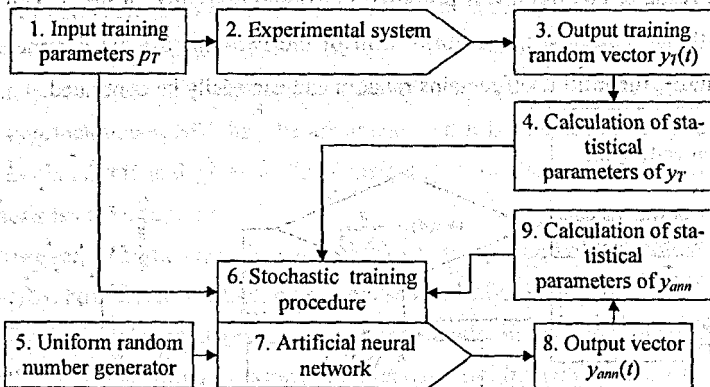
1. Input training parameters $p_T$

2. Experimental system

3. Output training random vector $y_T(t)$

4. Calculation of statistical parameters of $y_T$

9. Calculation of statistical parameters of $y_{ann}$

6. Stochastic training procedure

5. Uniform random number generator

7. Artificial neural network

8. Output vector $y_{ann}(t)$